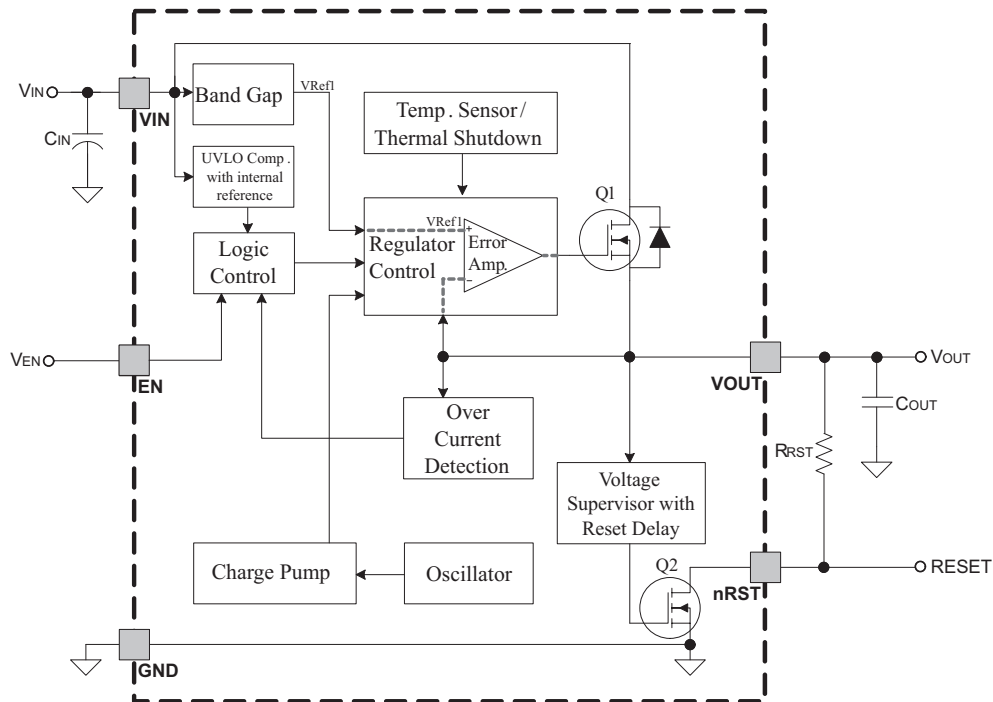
VIN
CIN
VIN
Band Gap
VRef1
Temp. Sensor/ Thermal Shutdown
UVLO Comp. with internal reference
Logic Control
VRef1
+
Regulator Control
Error Amp.
–
Q1
VEN
EN
VOUT
VOUT
COUT
RRST
Over Current Detection
Voltage Supervisor with Reset Delay
Charge Pump
Oscillator
Q2
nRST
RESET
GND